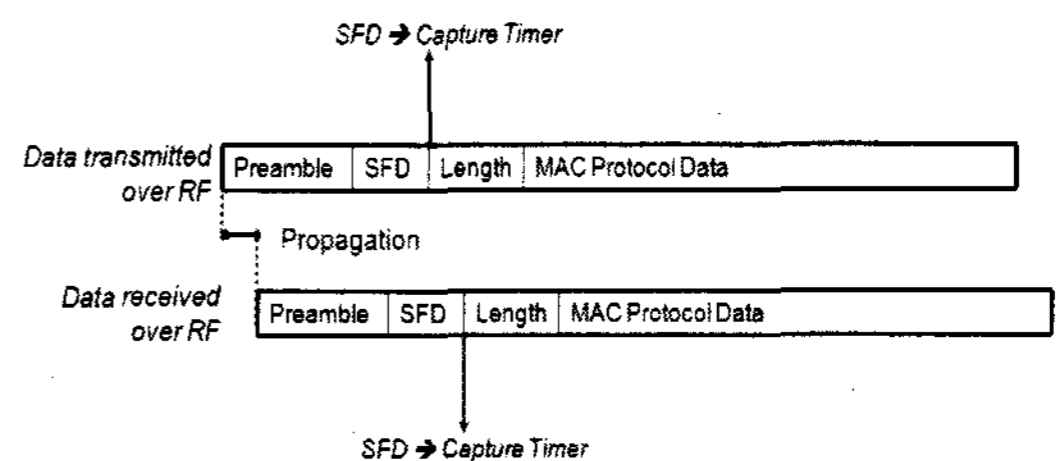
SFD → Capture Timer

Data transmitted over RF

| Preamble | SFD | Length | MAC Protocol Data |
|---|---|---|---|

Propagation

Data received over RF

| Preamble | SFD | Length | MAC Protocol Data |
|---|---|---|---|

SFD → Capture Timer